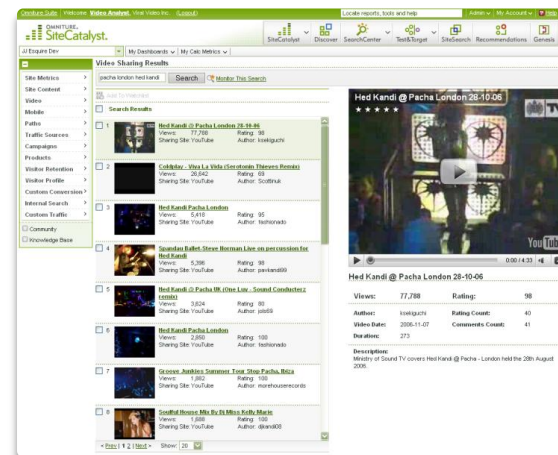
Omniture Suite | Welcome Video Analyst, Viral Video Inc. (Logout)

Locate reports, tools and help

Admin | My Account | Help

OMNITURE. SiteCatalyst.

SiteCatalyst Discover SearchCenter Test&Target SiteSearch Recommendations Genesis

JJ Esquire Dev

My Dashboards | My Calc Metrics

Site Metrics
Site Content
Video
Mobile
Paths
Traffic Sources
Campaigns
Products
Visitor Retention
Visitor Profile
Custom Conversion
Internal Search
Custom Traffic
Community
Knowledge Base

Video Sharing Results

pacha london hed kandi Search Monitor This Search

Add To Watchlist

Search Results

1 Hed Kandi @ Pacha London 28-10-06
Views: 77,788 Rating: 98
Sharing Site: YouTube Author: koekiguchi

2 Coldplay - Viva La Vida (Serotonin Thieves Remix)
Views: 26,842 Rating: 69
Sharing Site: YouTube Author: Scottinuk

3 Hed Kandi Pacha London
Views: 5,418 Rating: 95
Sharing Site: YouTube Author: fashionado

4 Spandau Ballet-Steve Norman Live on percussion for Hed Kandi
Views: 5,396 Rating: 98
Sharing Site: YouTube Author: pavrland99

5 Hed Kandi @ Pacha UK (One Luv - Sound Conductorz remix)
Views: 3,624 Rating: 80
Sharing Site: YouTube Author: jolo69

6 Hed Kandi Pacha London
Views: 2,850 Rating: 100
Sharing Site: YouTube Author: fashionado

7 Groove Junkies Summer Tour Stop Pacha, Ibiza
Views: 1,862 Rating: 100
Sharing Site: YouTube Author: morehouserecords

8 Soulful House Mix By Dj Miss Kelly Marie
Views: 1,888 Rating: 100
Sharing Site: YouTube Author: djkandi08

< Prev | 1 2 | Next > Show: 20

Hed Kandi @ Pacha London 28-10-06

0:00 / 4:33

Hed Kandi @ Pacha London 28-10-06

| Views: | 77,788 | Rating: | 98 |
|---|---|---|---|
| Author: | koekiguchi | Rating Count: | 40 |
| Video Date: | 2006-11-07 | Comments Count: | 41 |
| Duration: | 273 | | |

Description:
Ministry of Sound TV covers Hed Kandi @ Pacha - London held the 28th August 2006.